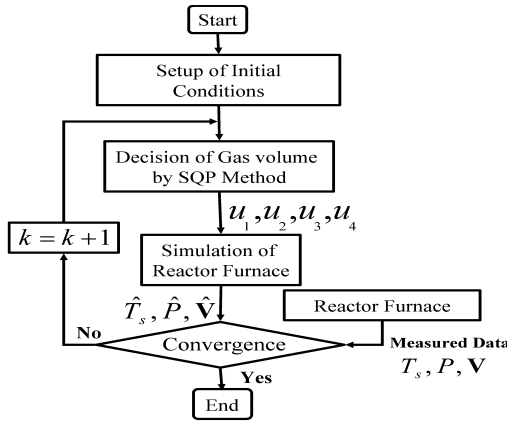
Start

Setup of Initial Conditions

Decision of Gas volume by SQP Method

$u_1, u_2, u_3, u_4$

$k = k + 1$

Simulation of Reactor Furnace

$\hat{T}_s, \hat{P}, \hat{\mathbf{V}}$

Reactor Furnace

No

Convergence

Measured Data

$T_s, P, \mathbf{V}$

Yes

End